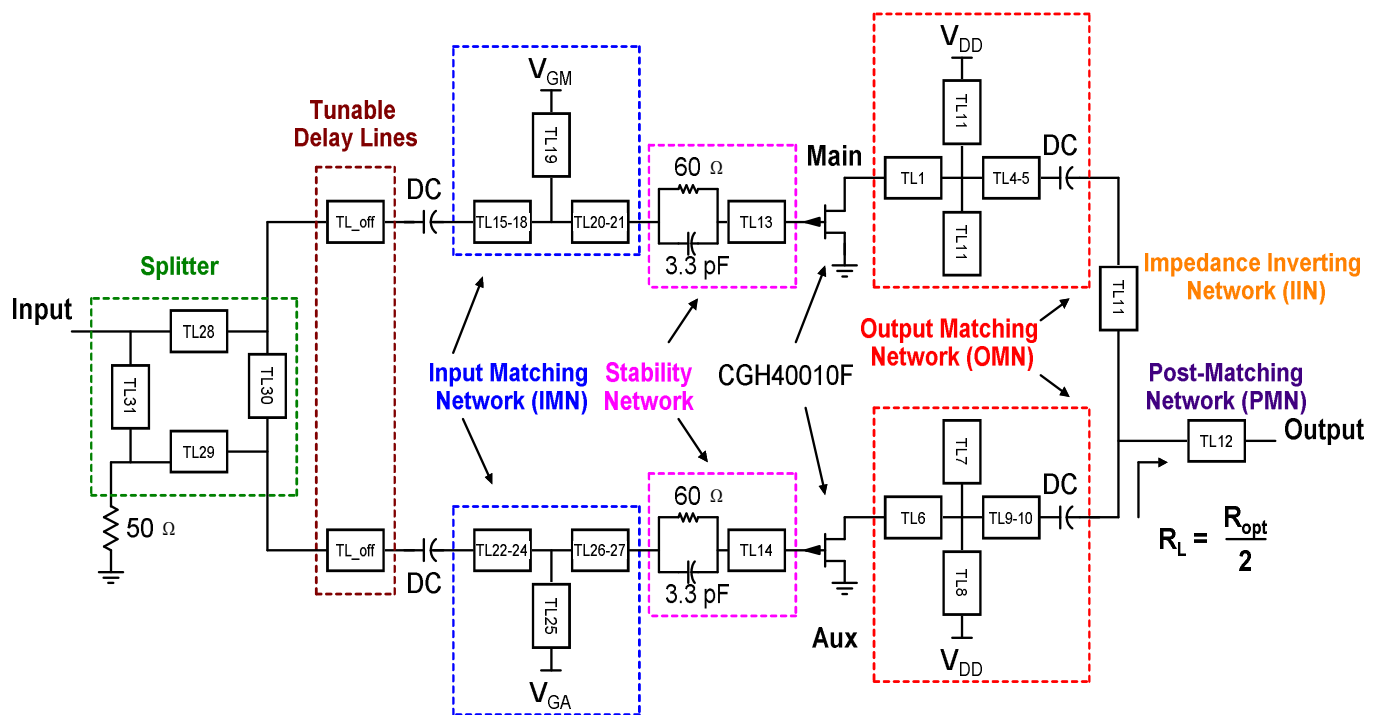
Tunable Delay Lines

Splitter

Input

TL28

TL31

TL30

TL29

50 Ω

TL_off

TL_off

DC

DC

$V_{GM}$

TL19

TL15-18

TL20-21

60 Ω

TL13

3.3 pF

Main

$V_{DD}$

TL11

DC

TL1

TL4-5

TL11

Impedance Inverting Network (IIN)

TL11

Output Matching Network (OMN)

Input Matching Network (IMN)

Stability Network

CGH40010F

Post-Matching Network (PMN)

Output

TL12

TL7

DC

TL6

TL9-10

TL8

$V_{DD}$

$R_L = \frac{R_{opt}}{2}$

TL22-24

TL26-27

60 Ω

TL14

3.3 pF

TL25

$V_{GA}$

Aux